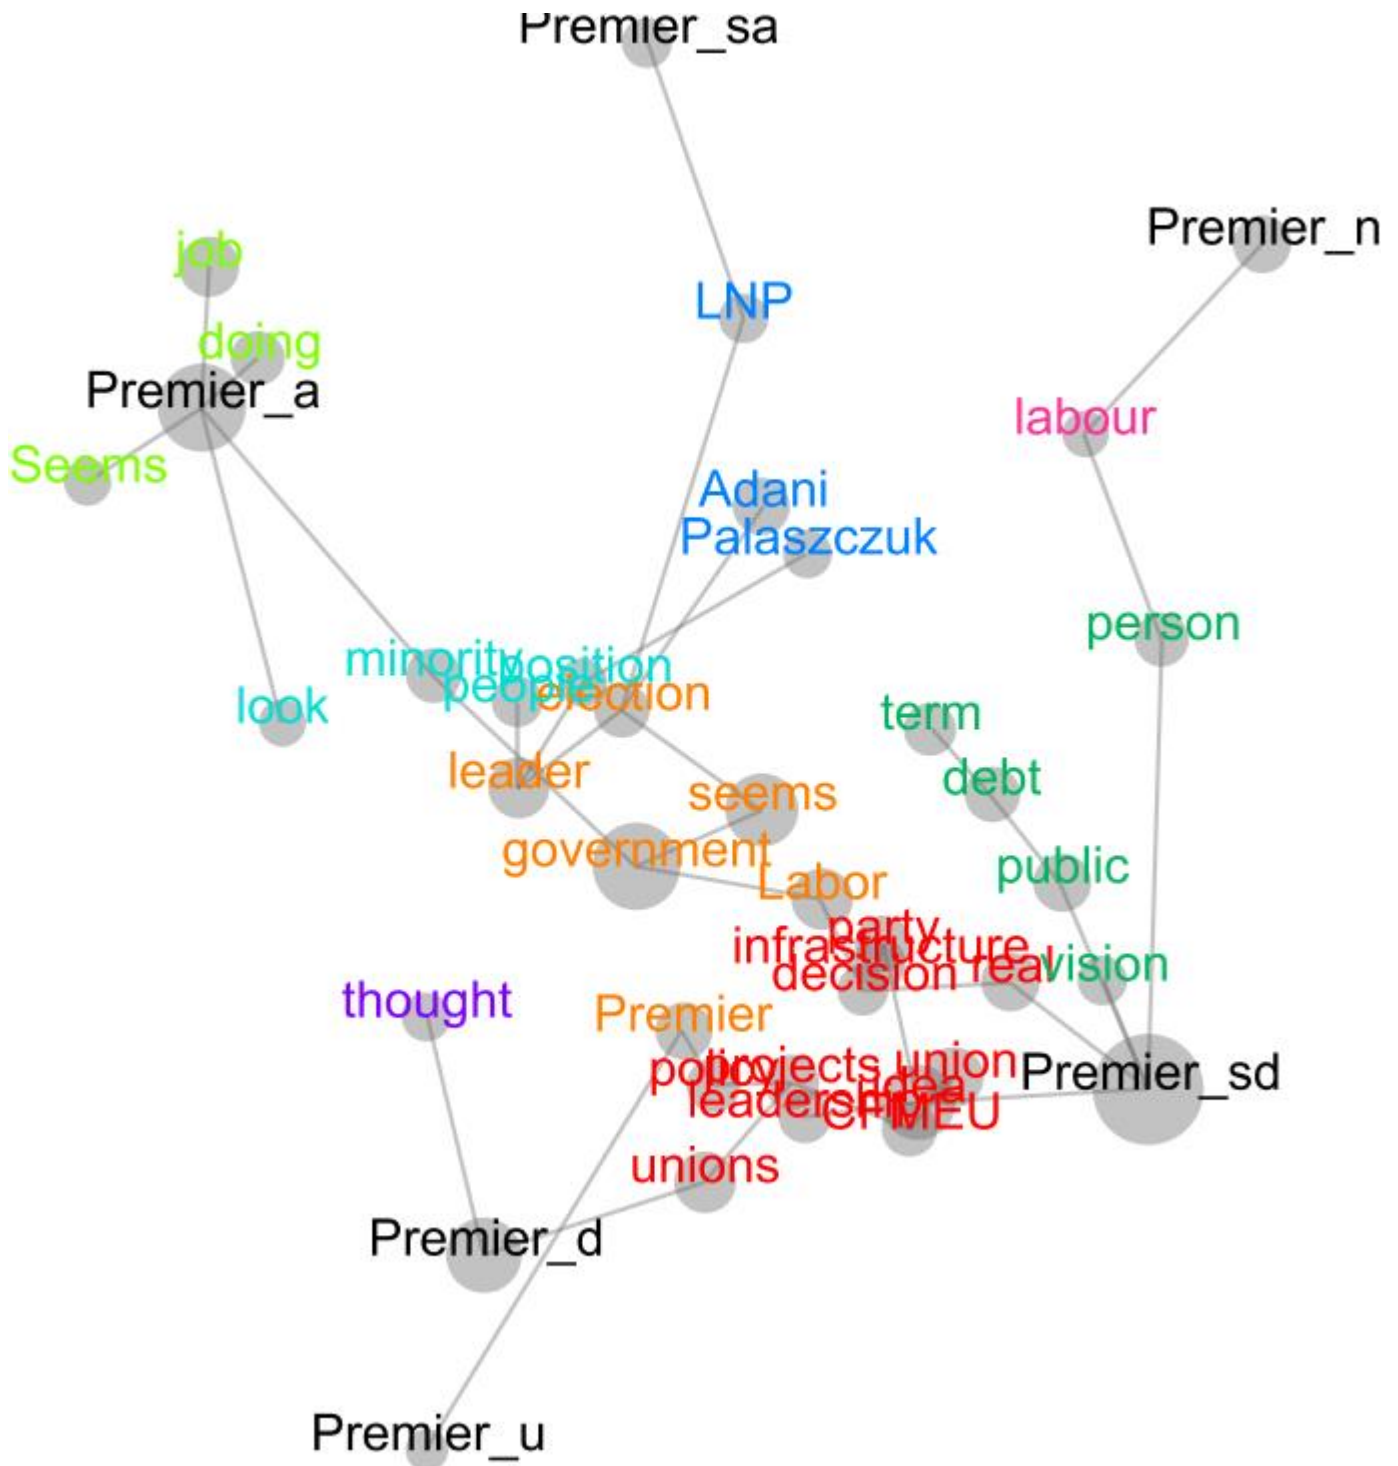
Premier_sa

Premier_n

job

doing

Premier_a

Seems

LNP

labour

Adani

Palaszczuk

person

minority

position

people

election

look

term

leader

debt

seems

government

public

Labor

party

infrastructure

decision

real

vision

thought

Premier

policy

projects

union

Premier_sd

leadership

idea

CFMEU

unions

Premier_d

Premier_u